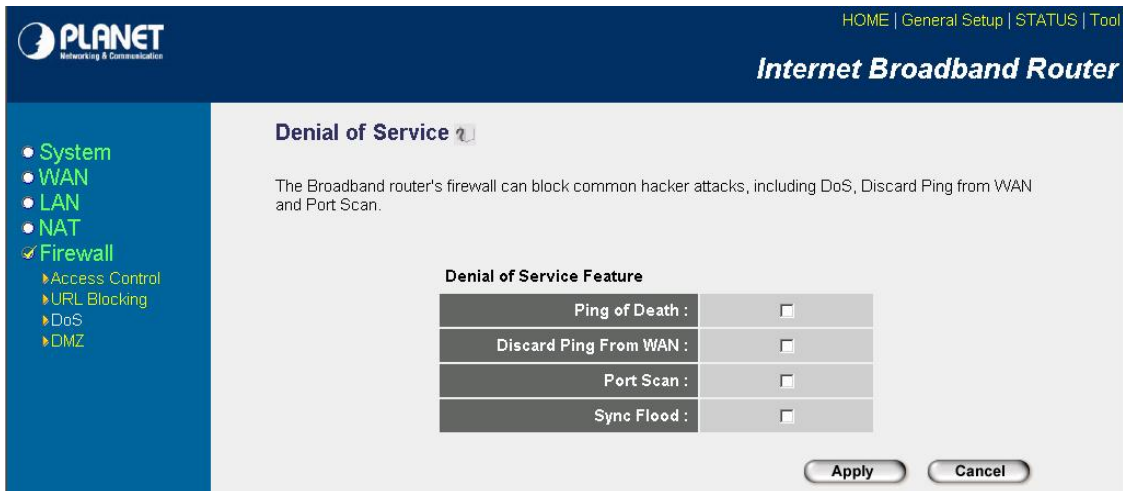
PLANET
Networking & Communication

HOME | General Setup | STATUS | Tool

Internet Broadband Router

System
WAN
LAN
NAT
Firewall
Access Control
URL Blocking
DoS
DMZ

Denial of Service

The Broadband router's firewall can block common hacker attacks, including DoS, Discard Ping from WAN and Port Scan.

Denial of Service Feature

| | |
|---|---|
| Ping of Death : | ☐ |
| Discard Ping From WAN : | ☐ |
| Port Scan : | ☐ |
| Sync Flood : | ☐ |

Apply Cancel